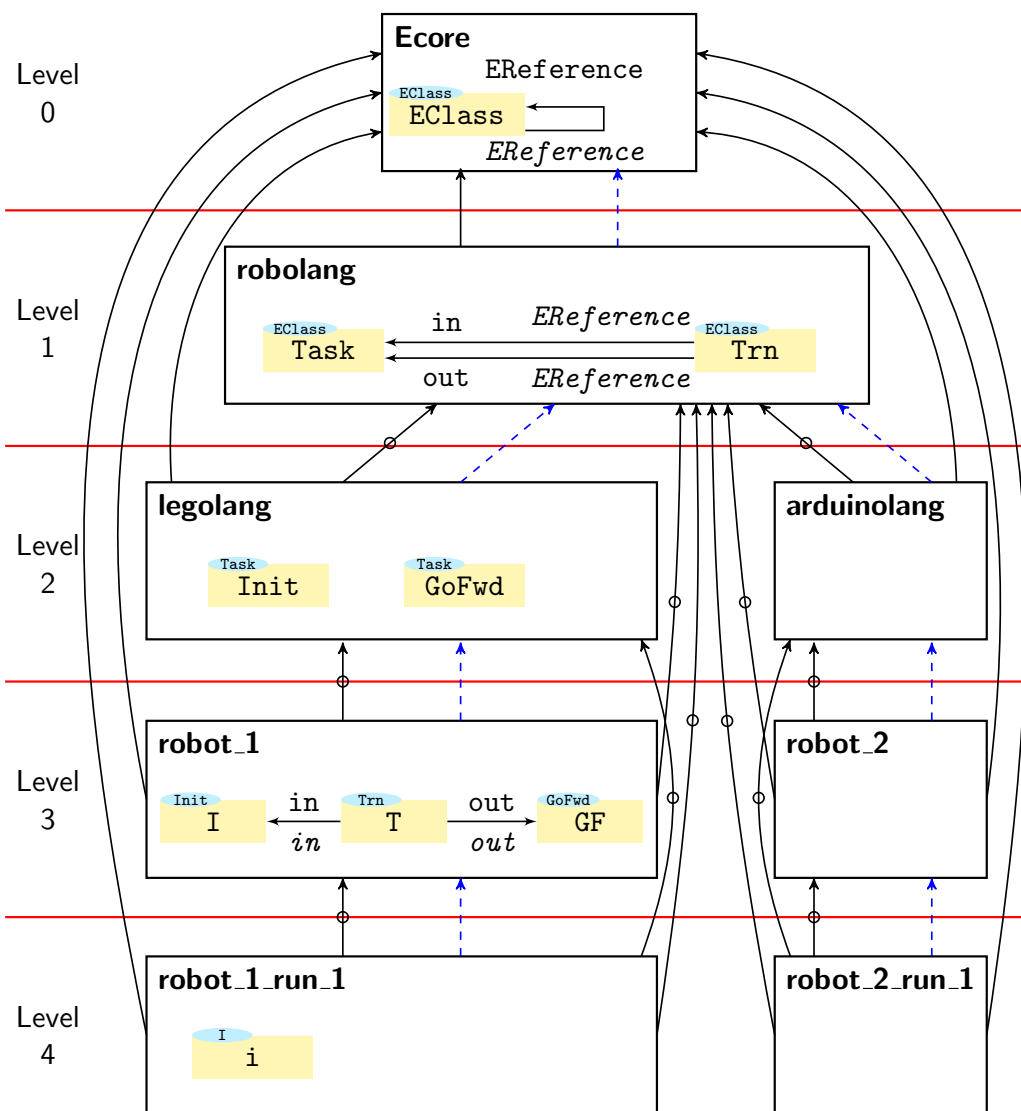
Level 0

Ecore
EReference
EClass
EClass
EReference

Level 1

robolang
in
EReference
EClass
Task
EClass
Trn
out
EReference

Level 2

legolang
Task
Init
Task
GoFwd

arduinolang

Level 3

robot_1
Init
I
in
in
Trn
T
out
out
GoFwd
GF

robot_2

Level 4

robot_1_run_1
I
i

robot_2_run_1